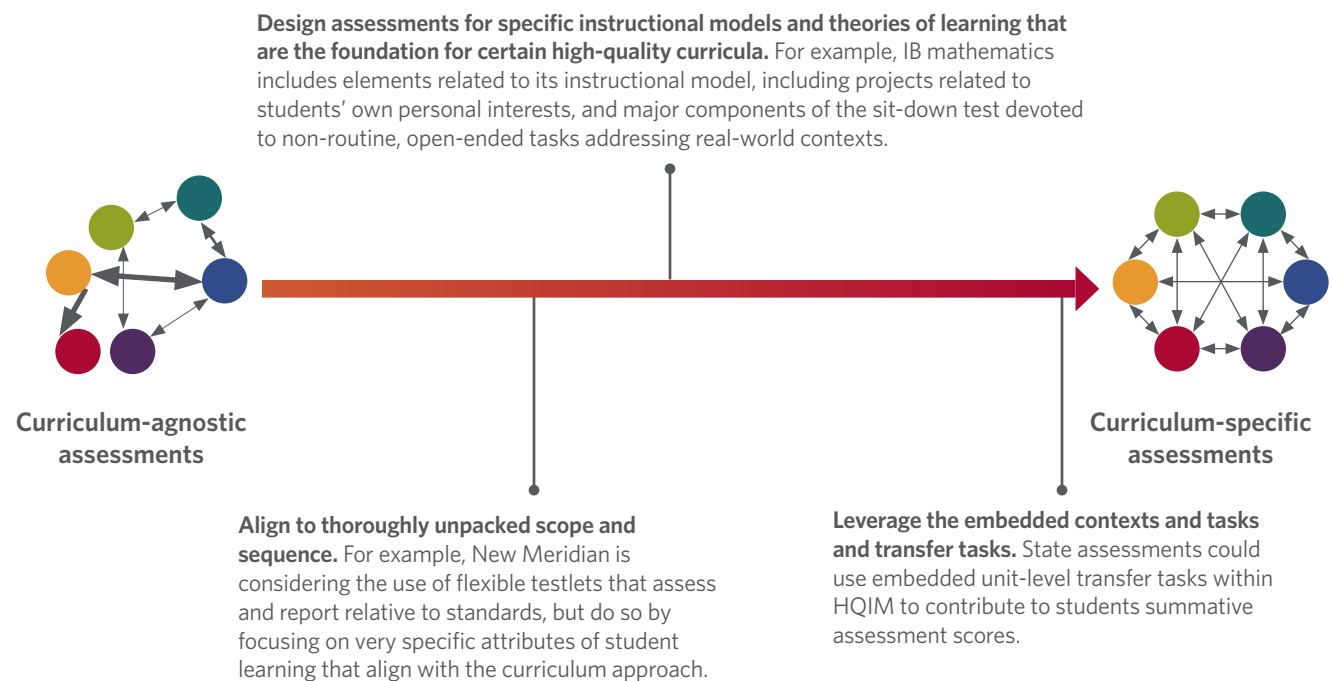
**Design assessments for specific instructional models and theories of learning that are the foundation for certain high-quality curricula.** For example, IB mathematics includes elements related to its instructional model, including projects related to students' own personal interests, and major components of the sit-down test devoted to non-routine, open-ended tasks addressing real-world contexts.

Curriculum-agnostic assessments

Curriculum-specific assessments

**Align to thoroughly unpacked scope and sequence.** For example, New Meridian is considering the use of flexible testlets that assess and report relative to standards, but do so by focusing on very specific attributes of student learning that align with the curriculum approach.

**Leverage the embedded contexts and tasks and transfer tasks.** State assessments could use embedded unit-level transfer tasks within HQIM to contribute to students summative assessment scores.